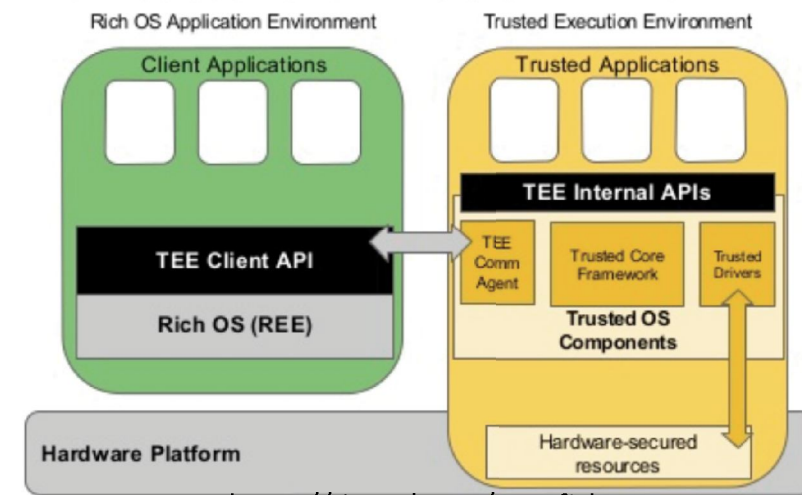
Rich OS Application Environment

Trusted Execution Environment

Client Applications

Trusted Applications

TEE Internal APIs

TEE Client API

TEE Comm Agent

Trusted Core Framework

Trusted Drivers

Rich OS (REE)

Trusted OS Components

Hardware Platform

Hardware-secured resources